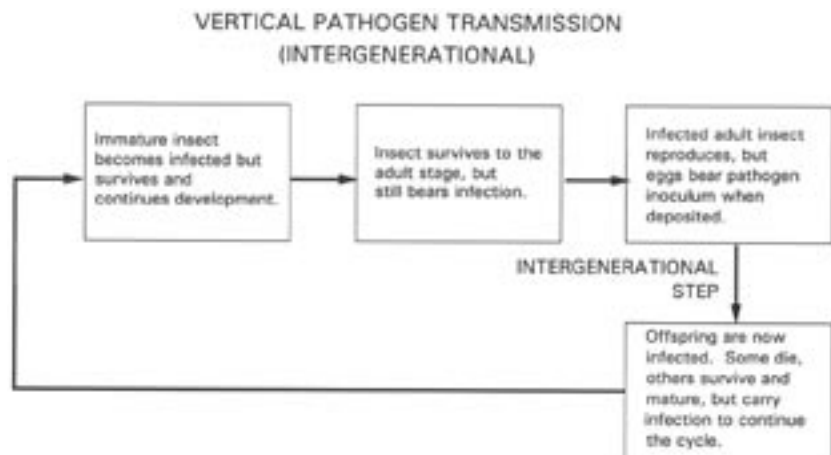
VERTICAL PATHOGEN TRANSMISSION (INTERGENERATIONAL)

Immature insect becomes infected but survives and continues development.

Insect survives to the adult stage, but still bears infection.

Infected adult insect reproduces, but eggs bear pathogen inoculum when deposited.

INTERGENERATIONAL STEP

Offspring are now infected. Some die, others survive and mature, but carry infection to continue the cycle.